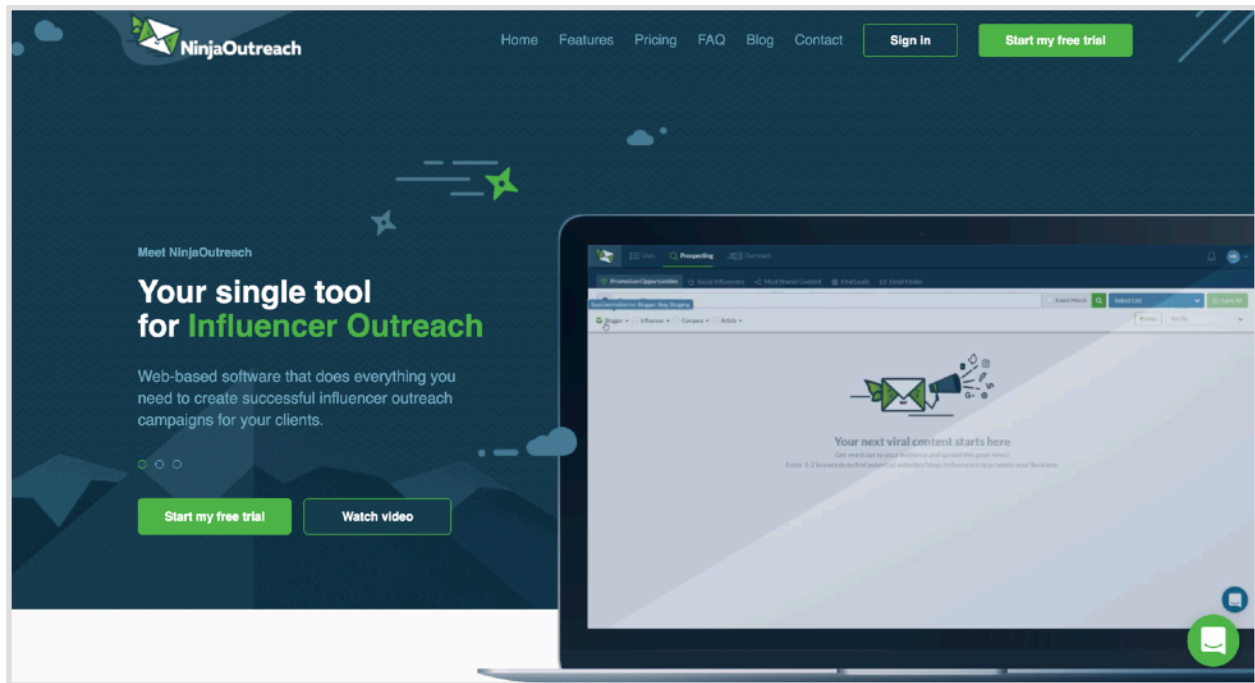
NinjaOutreach

Home Features Pricing FAQ Blog Contact Sign in Start my free trial

Meet NinjaOutreach

Your single tool for Influencer Outreach

Web-based software that does everything you need to create successful influencer outreach campaigns for your clients.

Start my free trial Watch video

Lists Prospecting Outreach

Promotion Opportunities Social Influencers Most Shared Content Find Leads Email Finder

Exact Match Select List Save All

Blogger Influencer Company Article

Your next viral content starts here

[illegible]